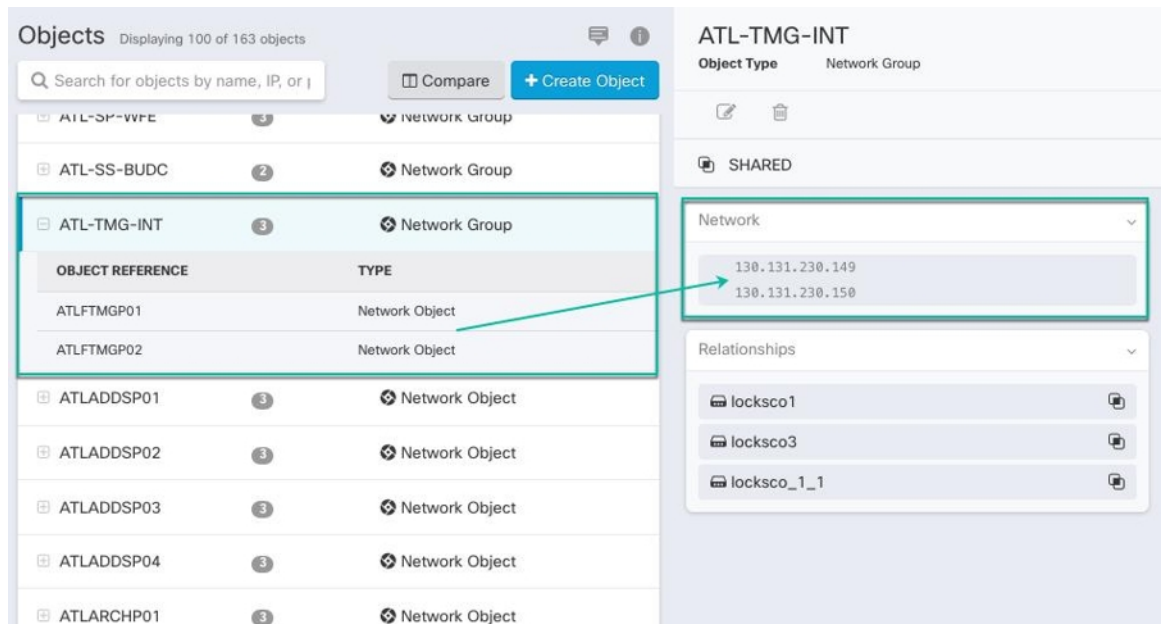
Objects Displaying 100 of 163 objects

Search for objects by name, IP, or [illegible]

Compare

+ Create Object

ATL-SP-WFE 3 Network Group

ATL-SS-BUDC 2 Network Group

ATL-TMG-INT 3 Network Group

| OBJECT REFERENCE | TYPE |
|---|---|
| ATLFTMGP01 | Network Object |
| ATLFTMGP02 | Network Object |

ATLADDSP01 3 Network Object

ATLADDSP02 3 Network Object

ATLADDSP03 3 Network Object

ATLADDSP04 3 Network Object

ATLARCHP01 3 Network Object

ATL-TMG-INT

Object Type Network Group

SHARED

Network

130.131.230.149
130.131.230.150

Relationships

locksco1

locksco3

locksco_1_1